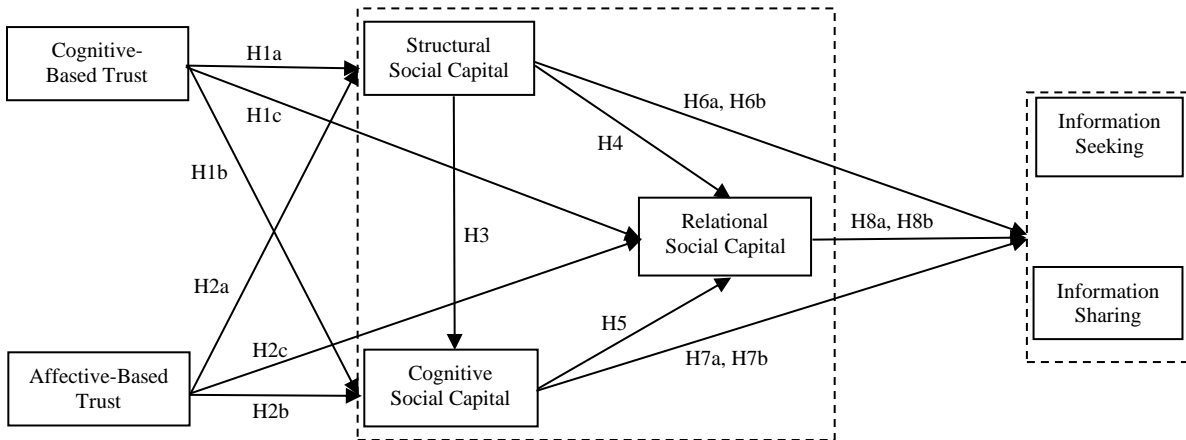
Cognitive-Based Trust

H1a

H1c

H1b

Affective-Based Trust

H2a

H2c

H2b

Structural Social Capital

H3

H4

Relational Social Capital

H5

Cognitive Social Capital

H6a, H6b

H8a, H8b

H7a, H7b

Information Seeking

Information Sharing